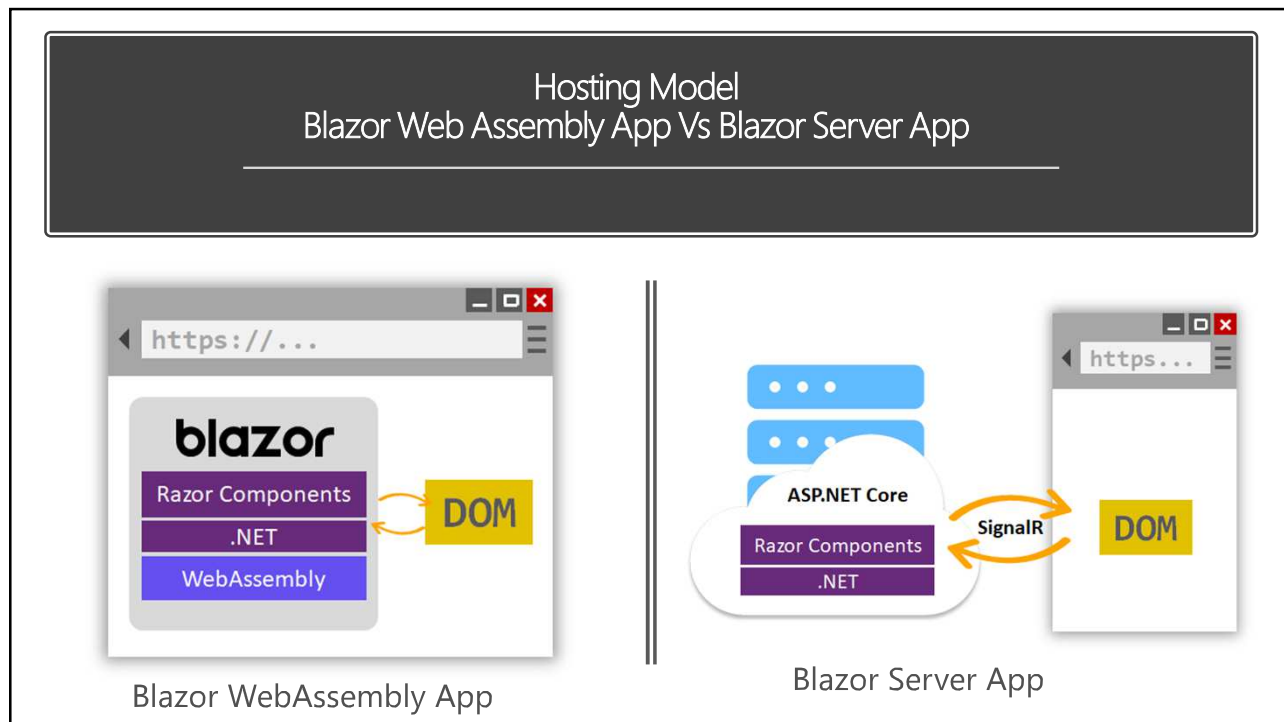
Hosting Model
Blazor Web Assembly App Vs Blazor Server App

https://...

blazor

Razor Components

.NET

WebAssembly

DOM

Blazor WebAssembly App

https...

ASP.NET Core

Razor Components

.NET

SignalR

DOM

Blazor Server App